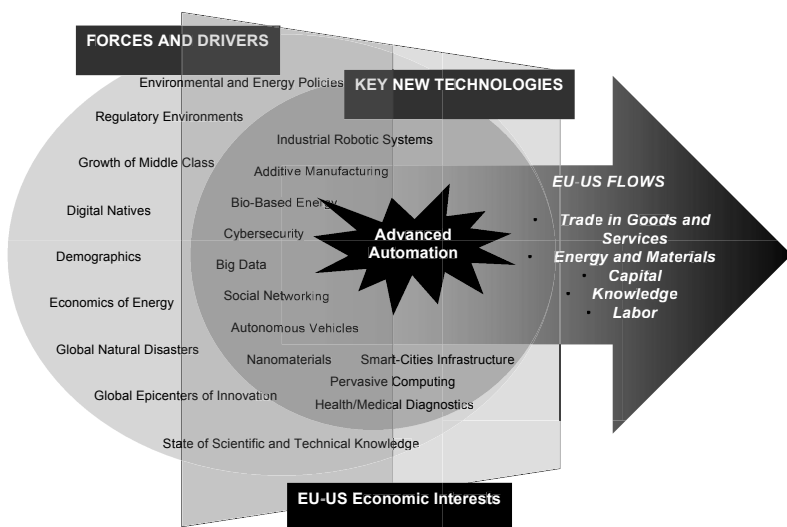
FORCES AND DRIVERS

Environmental and Energy Policies

KEY NEW TECHNOLOGIES

Regulatory Environments

Industrial Robotic Systems

Growth of Middle Class

Additive Manufacturing

EU-US FLOWS

Digital Natives

Bio-Based Energy

Advanced Automation

- Trade in Goods and Services
- Energy and Materials
- Capital
- Knowledge
- Labor

Cybersecurity

Demographics

Big Data

Economics of Energy

Social Networking

Autonomous Vehicles

Global Natural Disasters

Nanomaterials

Smart-Cities Infrastructure

Pervasive Computing

Global Epicenters of Innovation

Health/Medical Diagnostics

State of Scientific and Technical Knowledge

EU-US Economic Interests